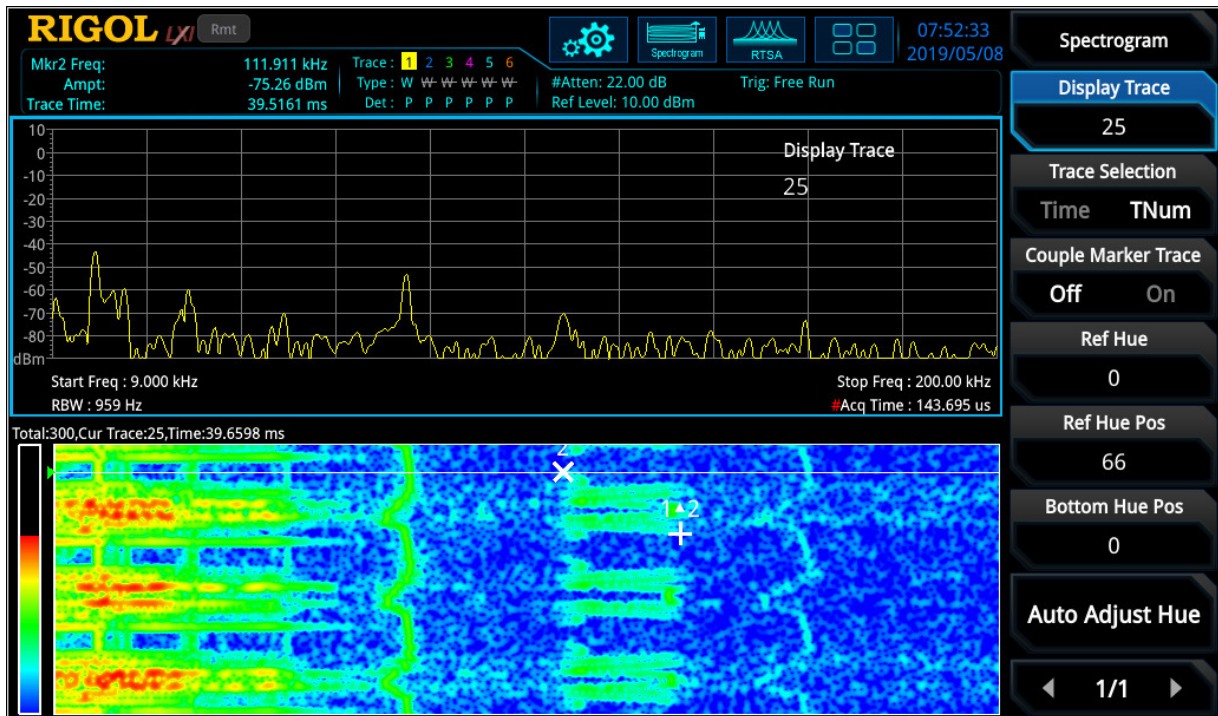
RIGOL LXI Rmt

Mkr2 Freq: 111.911 kHz
Ampt: -75.26 dBm
Trace Time: 39.5161 ms

Trace : 1 2 3 4 5 6
Type : W W W W W W
Det : P P P P P P

Spectrogram RTSA

07:52:33
2019/05/08

#Atten: 22.00 dB
Ref Level: 10.00 dBm
Trig: Free Run

10
0
-10
-20
-30
-40
-50
-60
-70
-80
dBm

Display Trace
25

Start Freq : 9.000 kHz
RBW : 959 Hz
Stop Freq : 200.00 kHz
#Acq Time : 143.695 us

Total:300,Cur Trace:25,Time:39.6598 ms

2
1 2

Spectrogram
Display Trace
25
Trace Selection
Time TNum
Couple Marker Trace
Off On
Ref Hue
0
Ref Hue Pos
66
Bottom Hue Pos
0
Auto Adjust Hue
1/1